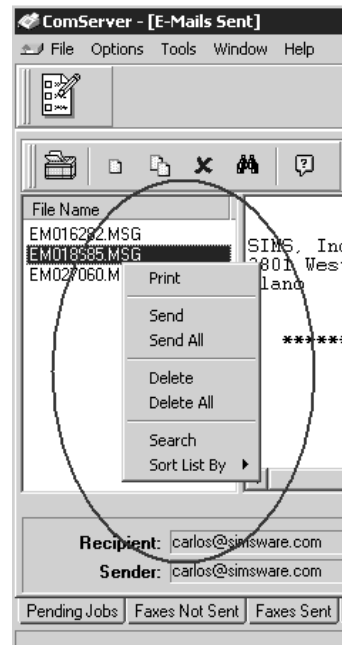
ComServer - [E-Mails Sent]

File Options Tools Window Help

File Name

EM016282.MSG

EM018585.MSG

EM027060.M

SIMS, Inc

3801 West

lano

*****

Print

Send

Send All

Delete

Delete All

Search

Sort List By

Recipient: carlos@simsware.com

Sender: carlos@simsware.com

Pending Jobs | Faxes Not Sent | Faxes Sent